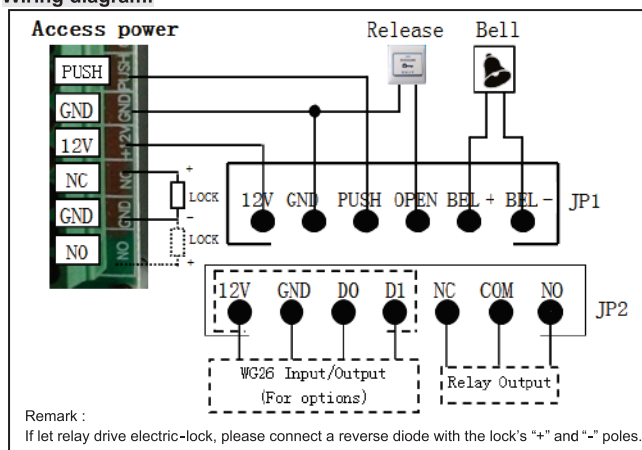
Wiring diagram:

Access power

Release

Bell

PUSH

GND

12V

NC

GND

NO

PUSH

GND

12V

NC

GND

NO

+

LOCK

-

LOCK

+

12V GND PUSH OPEN BEL + BEL -

JP1

12V GND D0 D1 NC COM NO

JP2

WG26 Input/Output (For options)

Relay Output

Remark :

If let relay drive electric-lock, please connect a reverse diode with the lock's "+" and "-" poles.